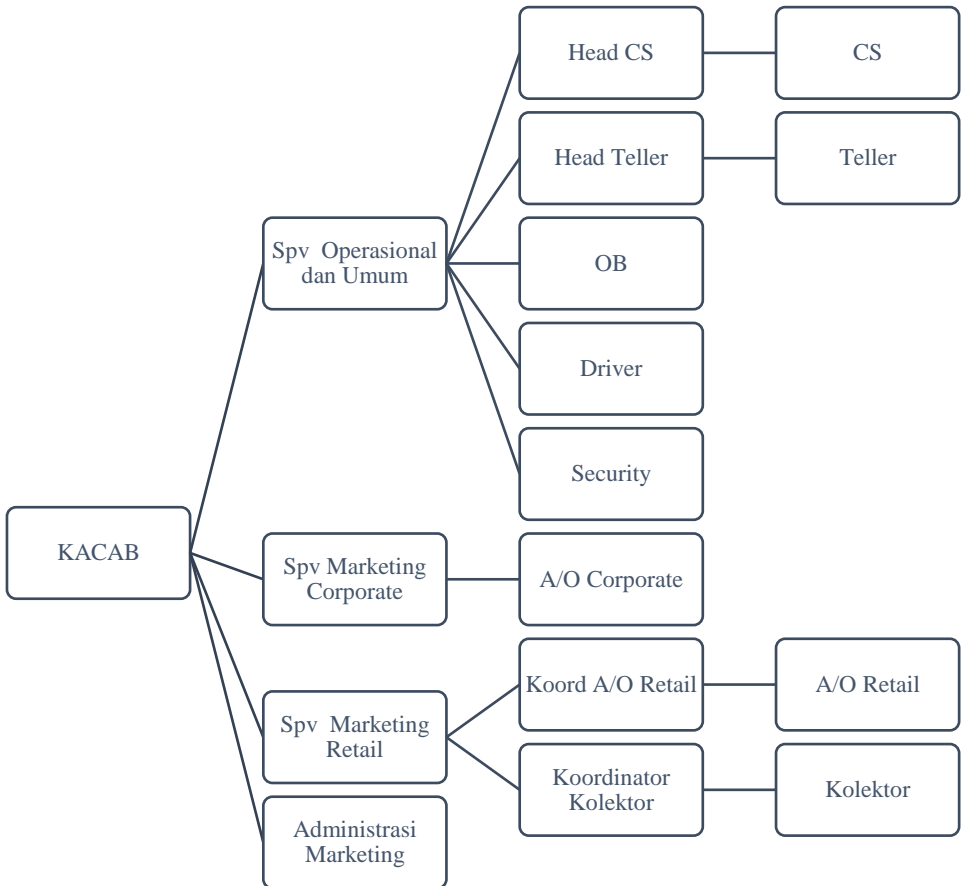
KACAB

Spv Operasional dan Umum

Head CS

CS

Head Teller

Teller

OB

Driver

Security

Spv Marketing Corporate

A/O Corporate

Spv Marketing Retail

Koord A/O Retail

A/O Retail

Koordinator Kolektor

Kolektor

Administrasi Marketing